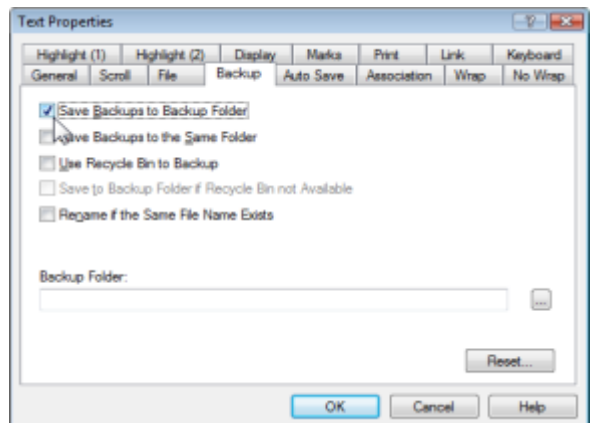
Text Properties

?

Highlight (1) Highlight (2) Display Marks Print Link Keyboard

General Scroll File Backup Auto Save Association Wrap No Wrap

Save Backups to Backup Folder

Save Backups to the Same Folder

Use Recycle Bin to Backup

Save to Backup Folder if Recycle Bin not Available

Rename if the Same File Name Exists

Backup Folder:

...

Reset...

OK Cancel Help